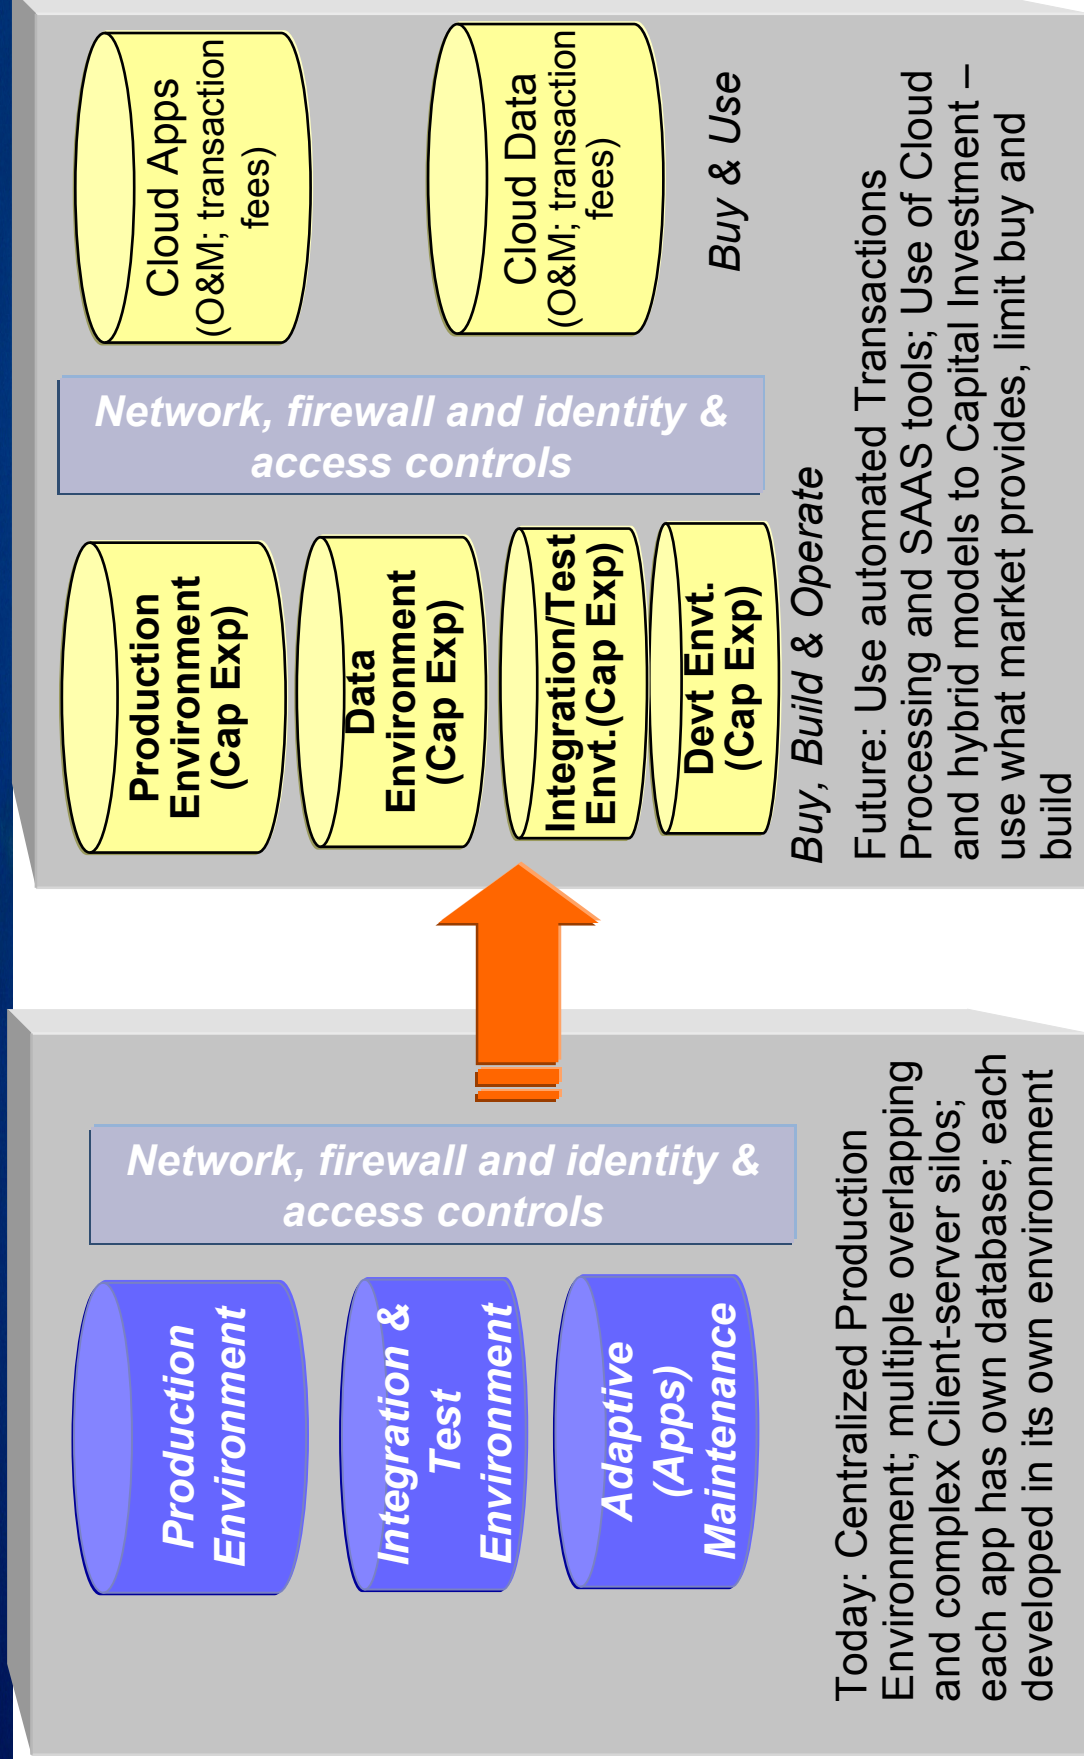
Production Environment

Integration & Test Environment

Adaptive (Apps) Maintenance

Network, firewall and identity & access controls

Today: Centralized Production Environment; multiple overlapping and complex Client-server silos; each app has own database; each developed in its own environment

Production Environment (Cap Exp)

Data Environment (Cap Exp)

Integration/Test Envt.(Cap Exp)

Devt Envt. (Cap Exp)

Network, firewall and identity & access controls

Cloud Apps (O&M; transaction fees)

Cloud Data (O&M; transaction fees)

Buy & Use

Buy, Build & Operate

Future: Use automated Transactions Processing and SAAS tools; Use of Cloud and hybrid models to Capital Investment – use what market provides, limit buy and build